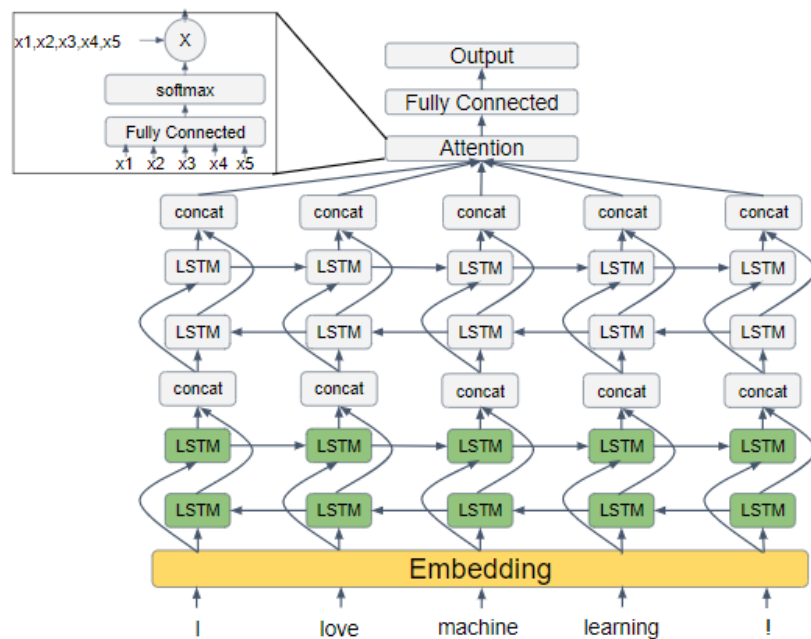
x1,x2,x3,x4,x5
X
softmax
Fully Connected
x1 x2 x3 x4 x5

Output
Fully Connected
Attention

concat concat concat concat concat
LSTM LSTM LSTM LSTM LSTM
LSTM LSTM LSTM LSTM LSTM
concat concat concat concat concat
LSTM LSTM LSTM LSTM LSTM
LSTM LSTM LSTM LSTM LSTM

Embedding

I love machine learning !